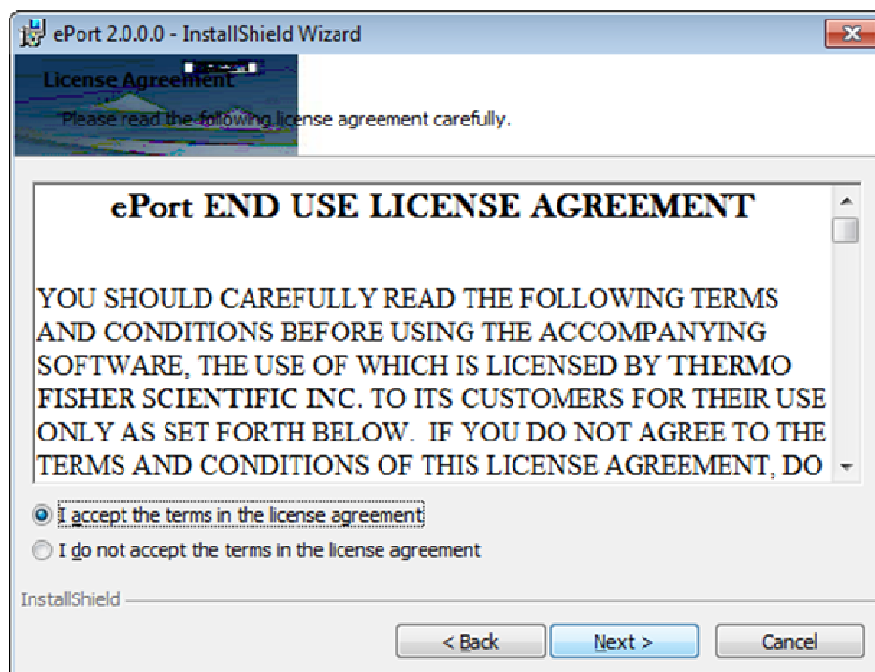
ePort 2.0.0.0 - InstallShield Wizard

License Agreement

Please read the following license agreement carefully.

ePort END USE LICENSE AGREEMENT

YOU SHOULD CAREFULLY READ THE FOLLOWING TERMS AND CONDITIONS BEFORE USING THE ACCOMPANYING SOFTWARE, THE USE OF WHICH IS LICENSED BY THERMO FISHER SCIENTIFIC INC. TO ITS CUSTOMERS FOR THEIR USE ONLY AS SET FORTH BELOW. IF YOU DO NOT AGREE TO THE TERMS AND CONDITIONS OF THIS LICENSE AGREEMENT, DO

I accept the terms in the license agreement

I do not accept the terms in the license agreement

InstallShield

< Back

Next >

Cancel